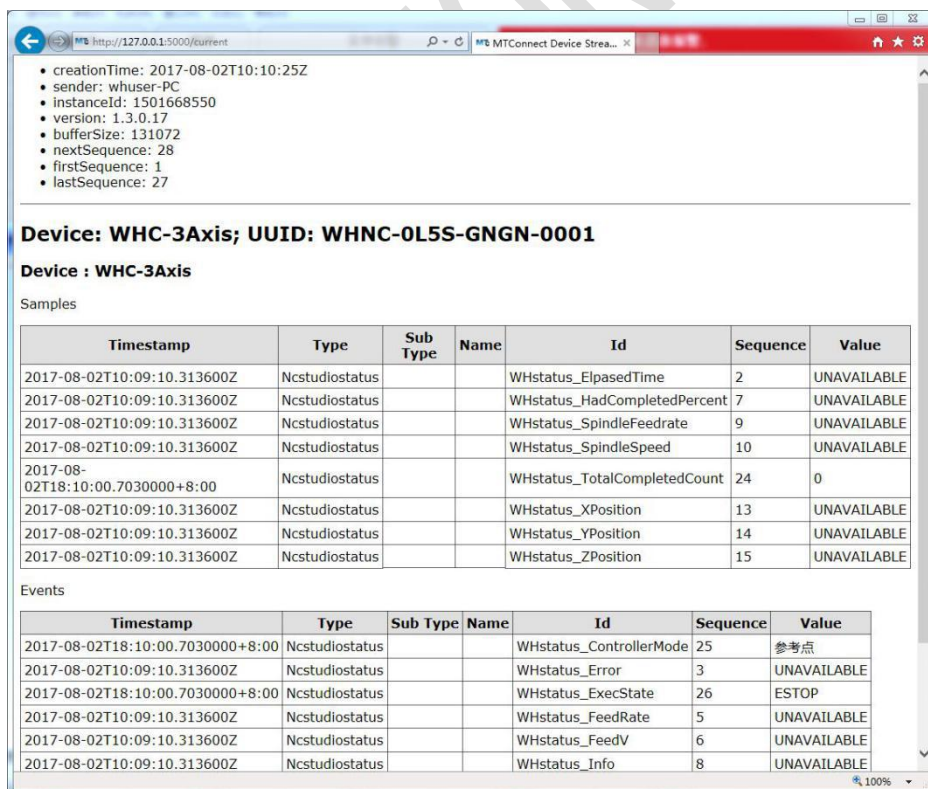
http://127.0.0.1:5000/current
MTConnect Device Strea... ×

- creationTime: 2017-08-02T10:10:25Z
- sender: whuser-PC
- instanceId: 1501668550
- version: 1.3.0.17
- bufferSize: 131072
- nextSequence: 28
- firstSequence: 1
- lastSequence: 27

Device: WHC-3Axis; UUID: WHNC-0L5S-GNGN-0001

Device : WHC-3Axis

Samples

| Timestamp | Type | Sub Type | Name | Id | Sequence | Value |
|---|---|---|---|---|---|---|
| 2017-08-02T10:09:10.313600Z | Ncstudiostatus | | | WHstatus_ElpasedTime | 2 | UNAVAILABLE |
| 2017-08-02T10:09:10.313600Z | Ncstudiostatus | | | WHstatus_HadCompletedPercent | 7 | UNAVAILABLE |
| 2017-08-02T10:09:10.313600Z | Ncstudiostatus | | | WHstatus_SpindleFeedrate | 9 | UNAVAILABLE |
| 2017-08-02T10:09:10.313600Z | Ncstudiostatus | | | WHstatus_SpindleSpeed | 10 | UNAVAILABLE |
| 2017-08-02T18:10:00.7030000+8:00 | Ncstudiostatus | | | WHstatus_TotalCompletedCount | 24 | 0 |
| 2017-08-02T10:09:10.313600Z | Ncstudiostatus | | | WHstatus_XPosition | 13 | UNAVAILABLE |
| 2017-08-02T10:09:10.313600Z | Ncstudiostatus | | | WHstatus_YPosition | 14 | UNAVAILABLE |
| 2017-08-02T10:09:10.313600Z | Ncstudiostatus | | | WHstatus_ZPosition | 15 | UNAVAILABLE |

Events

| Timestamp | Type | Sub Type | Name | Id | Sequence | Value |
|---|---|---|---|---|---|---|
| 2017-08-02T18:10:00.7030000+8:00 | Ncstudiostatus | | | WHstatus_ControllerMode | 25 | 参考点 |
| 2017-08-02T10:09:10.313600Z | Ncstudiostatus | | | WHstatus_Error | 3 | UNAVAILABLE |
| 2017-08-02T18:10:00.7030000+8:00 | Ncstudiostatus | | | WHstatus_ExecState | 26 | ESTOP |
| 2017-08-02T10:09:10.313600Z | Ncstudiostatus | | | WHstatus_FeedRate | 5 | UNAVAILABLE |
| 2017-08-02T10:09:10.313600Z | Ncstudiostatus | | | WHstatus_FeedV | 6 | UNAVAILABLE |
| 2017-08-02T10:09:10.313600Z | Ncstudiostatus | | | WHstatus_Info | 8 | UNAVAILABLE |

100%